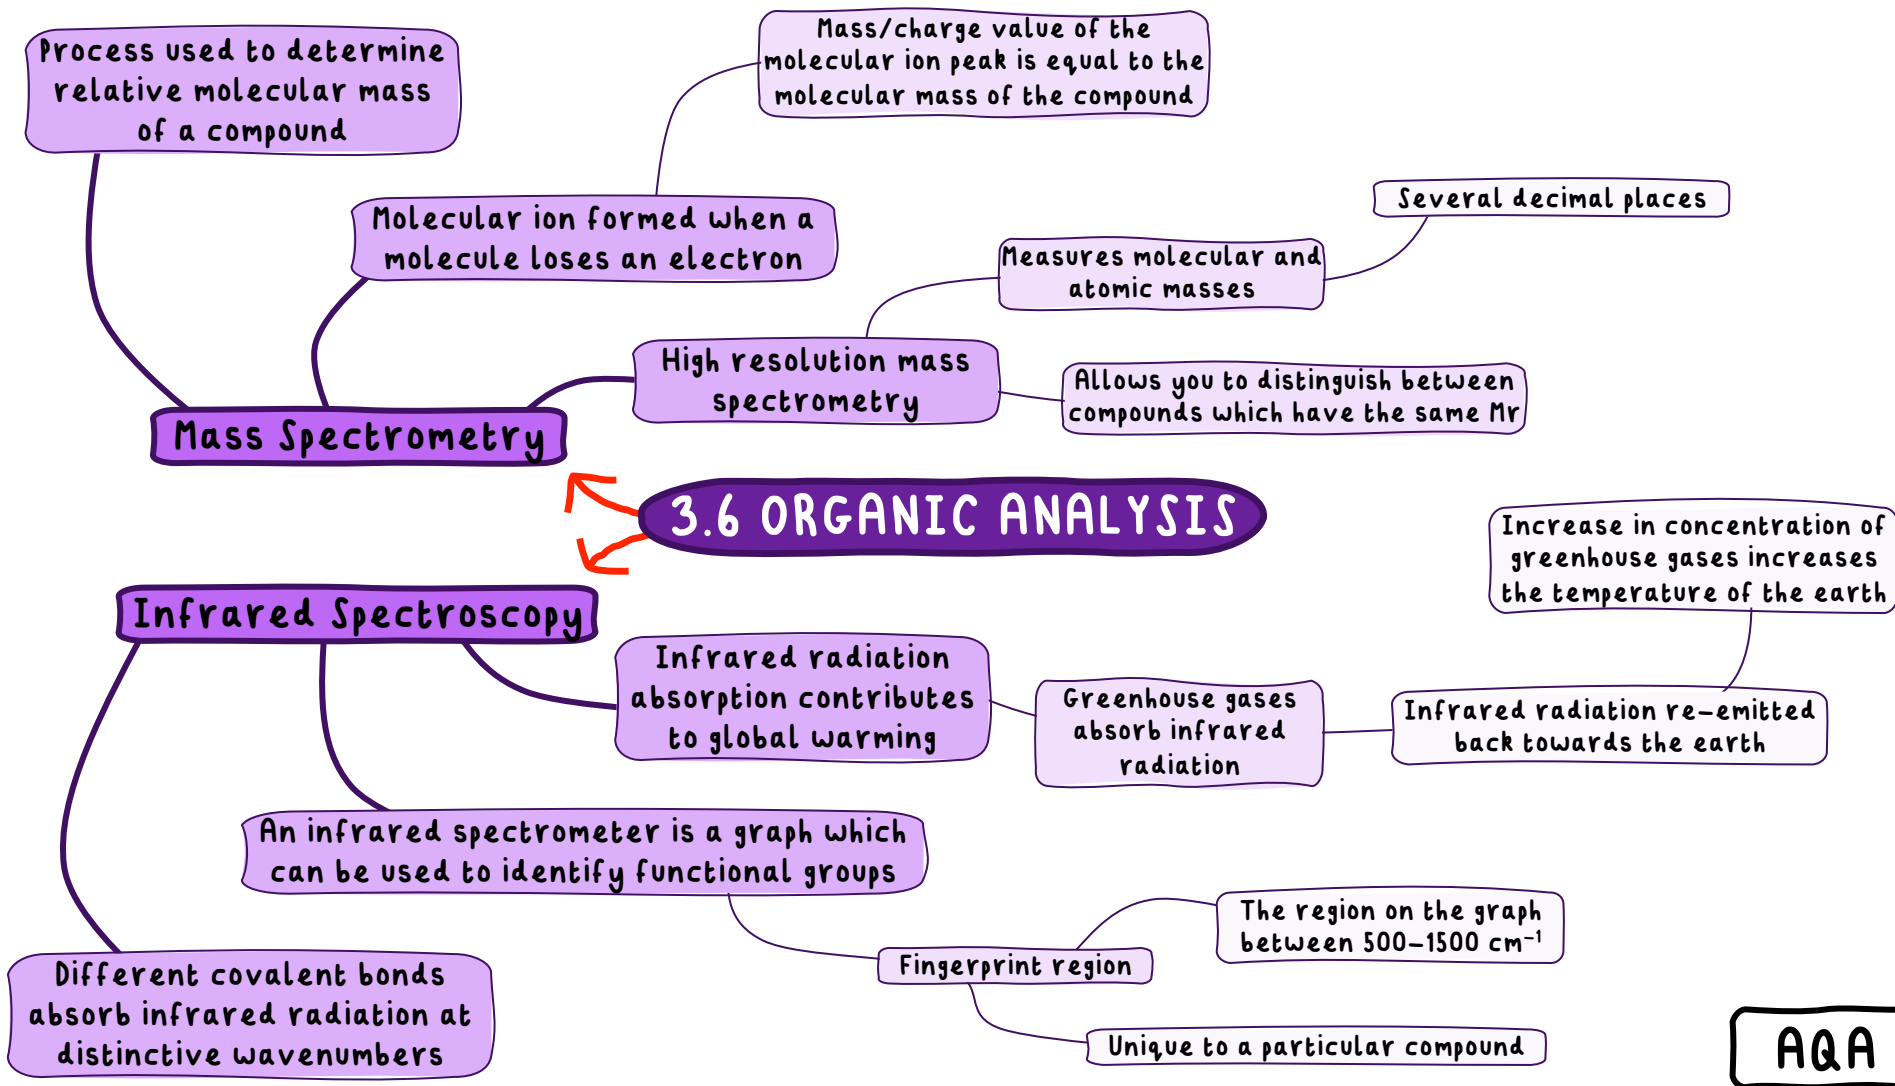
3.6 ORGANIC ANALYSIS

Mass Spectrometry

Process used to determine relative molecular mass of a compound

Molecular ion formed when a molecule loses an electron

Mass/charge value of the molecular ion peak is equal to the molecular mass of the compound

High resolution mass spectrometry

Measures molecular and atomic masses

Several decimal places

Allows you to distinguish between compounds which have the same Mr

Infrared Spectroscopy

Infrared radiation absorption contributes to global warming

Greenhouse gases absorb infrared radiation

Infrared radiation re-emitted back towards the earth

Increase in concentration of greenhouse gases increases the temperature of the earth

An infrared spectrometer is a graph which can be used to identify functional groups

Fingerprint region

The region on the graph between 500-1500 $cm^{-1}$

Unique to a particular compound

Different covalent bonds absorb infrared radiation at distinctive wavenumbers

AQA